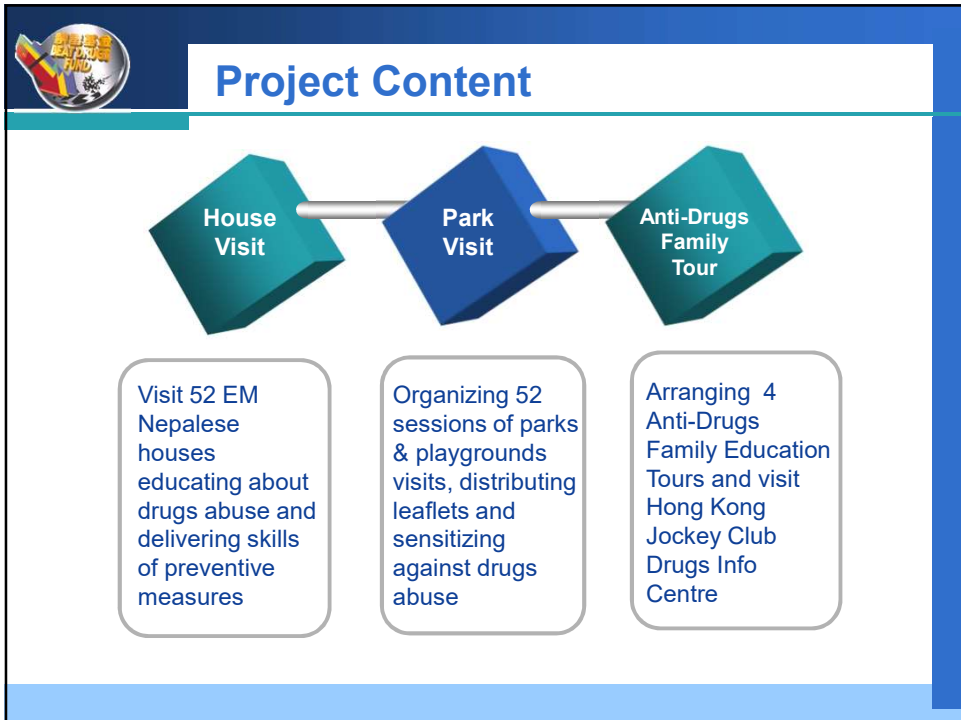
禁毒基金
BEAT DRUGS FUND

Project Content

House Visit

Park Visit

Anti-Drugs Family Tour

Visit 52 EM Nepalese houses educating about drugs abuse and delivering skills of preventive measures

Organizing 52 sessions of parks & playgrounds visits, distributing leaflets and sensitizing against drugs abuse

Arranging 4 Anti-Drugs Family Education Tours and visit Hong Kong Jockey Club Drugs Info Centre